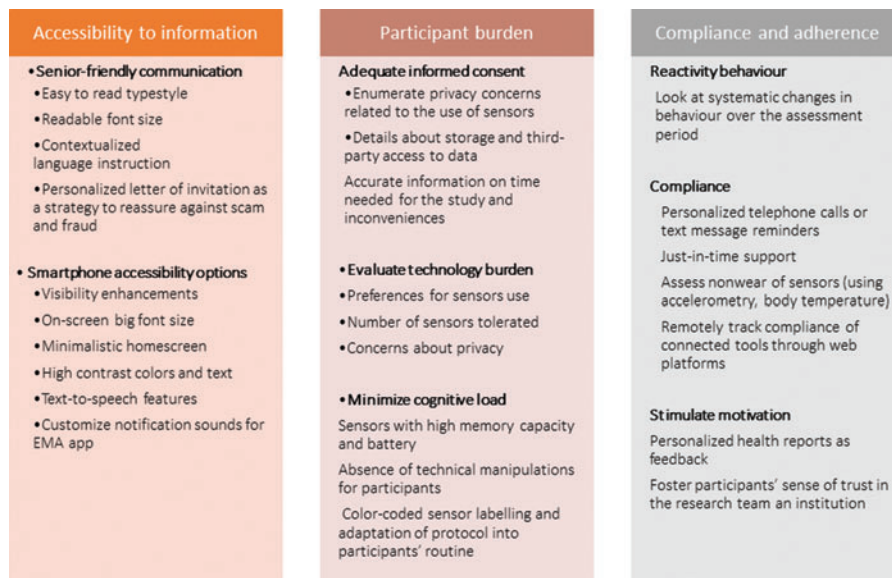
Accessibility to information

•Senior-friendly communication
•Easy to read typestyle
•Readable font size
•Contextualized language instruction
•Personalized letter of invitation as a strategy to reassure against scam and fraud

• Smartphone accessibility options
•Visibility enhancements
•On-screen big font size
•Minimalistic homescreen
•High contrast colors and text
•Text-to-speech features
•Customize notification sounds for EMA app

Participant burden

Adequate informed consent
•Enumerate privacy concerns related to the use of sensors
•Details about storage and third-party access to data
Accurate information on time needed for the study and inconveniences

•Evaluate technology burden
•Preferences for sensors use
•Number of sensors tolerated
•Concerns about privacy

•Minimize cognitive load
Sensors with high memory capacity and battery
Absence of technical manipulations for participants
Color-coded sensor labelling and adaptation of protocol into participants' routine

Compliance and adherence

Reactivity behaviour
Look at systematic changes in behaviour over the assessment period

Compliance
Personalized telephone calls or text message reminders
Just-in-time support
Assess nonwear of sensors (using accelerometry, body temperature)
Remotely track compliance of connected tools through web platforms

Stimulate motivation
Personalized health reports as feedback
Foster participants' sense of trust in the research team an institution